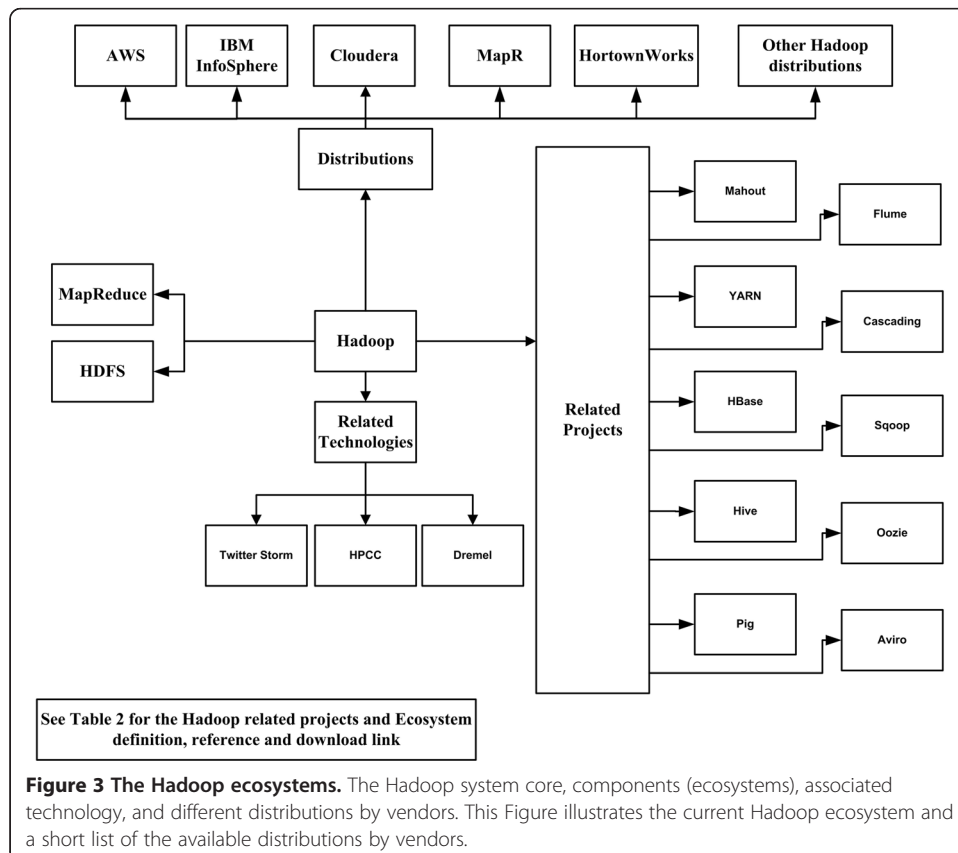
AWS

IBM InfoSphere

Cloudera

MapR

HortownWorks

Other Hadoop distributions

Distributions

MapReduce

HDFS

Hadoop

Related Technologies

Twitter Storm

HPCC

Dremel

Related Projects

Mahout

Flume

YARN

Cascading

HBase

Sqoop

Hive

Oozie

Pig

Aviro

See Table 2 for the Hadoop related projects and Ecosystem definition, reference and download link

**Figure 3 The Hadoop ecosystems.** The Hadoop system core, components (ecosystems), associated technology, and different distributions by vendors. This Figure illustrates the current Hadoop ecosystem and a short list of the available distributions by vendors.